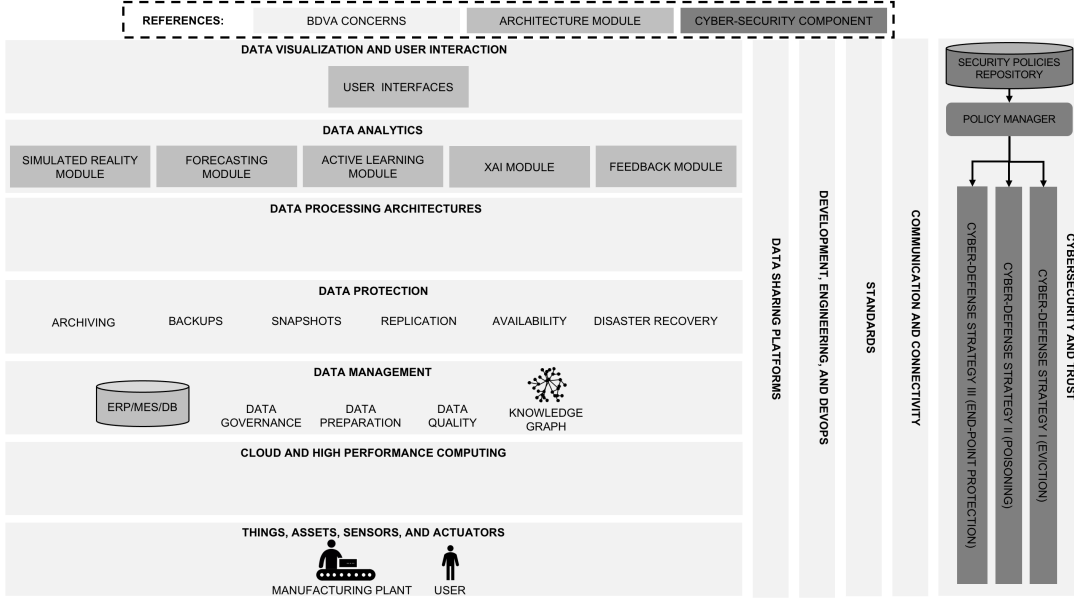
REFERENCES: BDVA CONCERNS ARCHITECTURE MODULE CYBER-SECURITY COMPONENT

DATA VISUALIZATION AND USER INTERACTION

USER INTERFACES

DATA ANALYTICS

SIMULATED REALITY MODULE

FORECASTING MODULE

ACTIVE LEARNING MODULE

XAI MODULE

FEEDBACK MODULE

DATA PROCESSING ARCHITECTURES

DATA PROTECTION

ARCHIVING BACKUPS SNAPSHOTS REPLICATION AVAILABILITY DISASTER RECOVERY

DATA MANAGEMENT

ERP/MES/DB

DATA GOVERNANCE

DATA PREPARATION

DATA QUALITY

KNOWLEDGE GRAPH

CLOUD AND HIGH PERFORMANCE COMPUTING

THINGS, ASSETS, SENSORS, AND ACTUATORS

MANUFACTURING PLANT USER

DATA SHARING PLATFORMS

DEVELOPMENT, ENGINEERING, AND DEVOPS

STANDARDS

COMMUNICATION AND CONNECTIVITY

SECURITY POLICIES REPOSITORY

POLICY MANAGER

CYBER-DEFENSE STRATEGY III (END-POINT PROTECTION)

CYBER-DEFENSE STRATEGY II (POISONING)

CYBER-DEFENSE STRATEGY I (EVICTION)

CYBERSECURITY AND TRUST